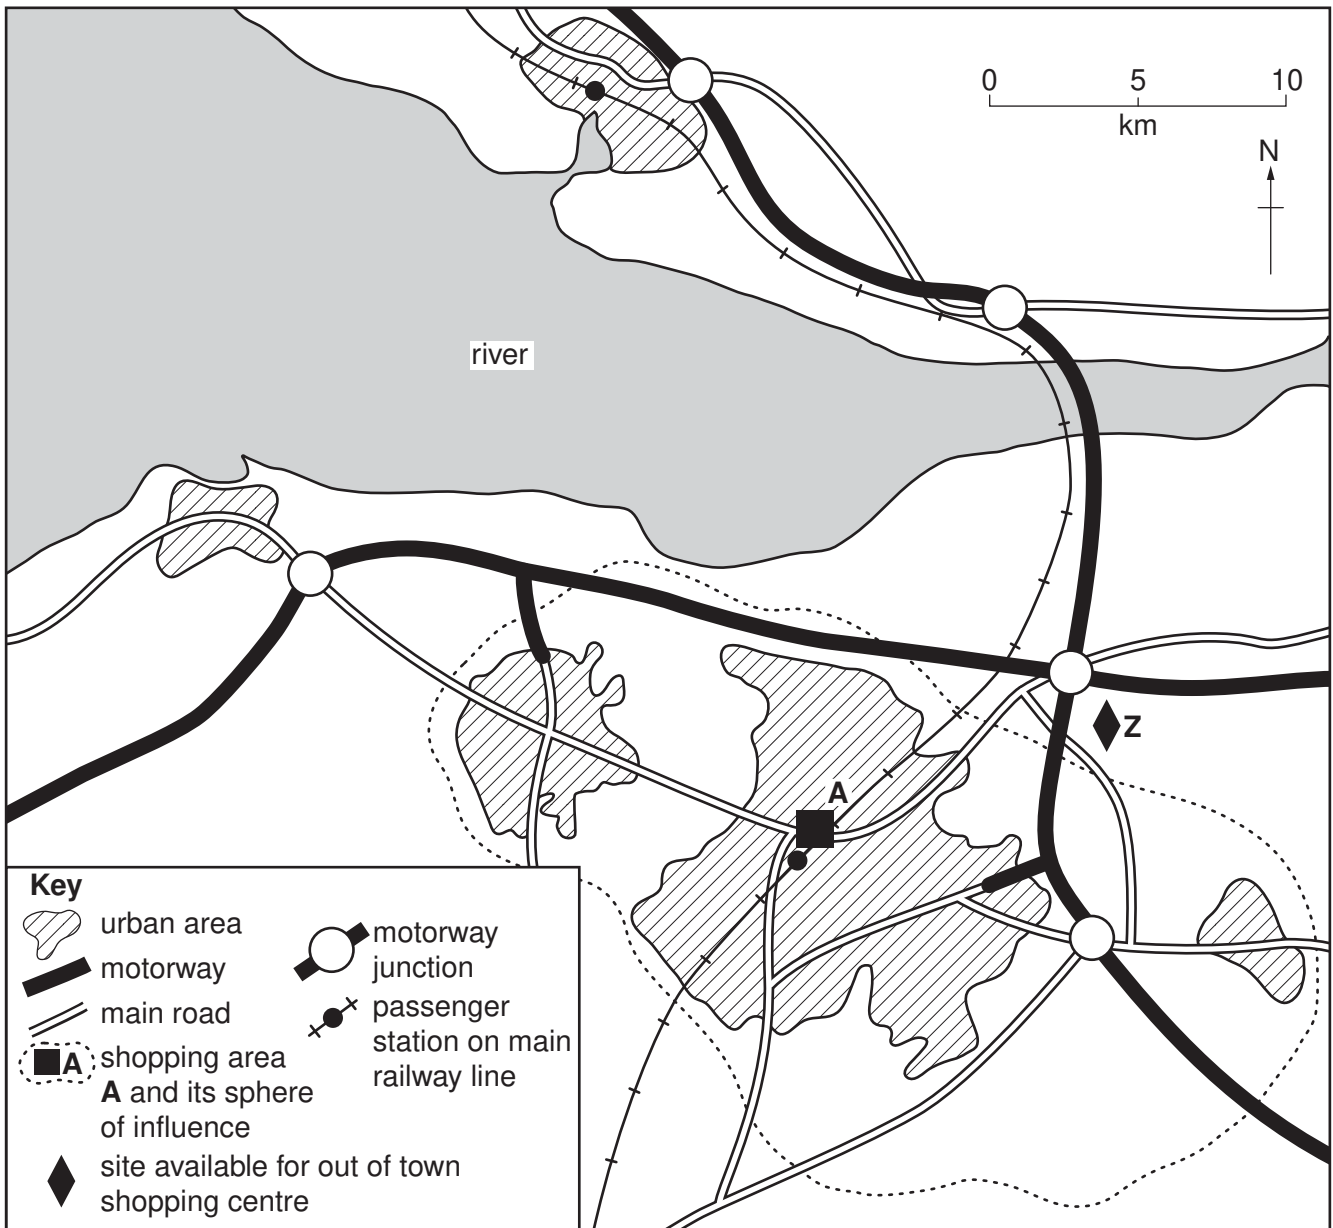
0 5 10
km
N

river

A

Z

Key
urban area
motorway
main road
A shopping area **A** and its sphere of influence
site available for out of town shopping centre
motorway junction
passenger station on main railway line